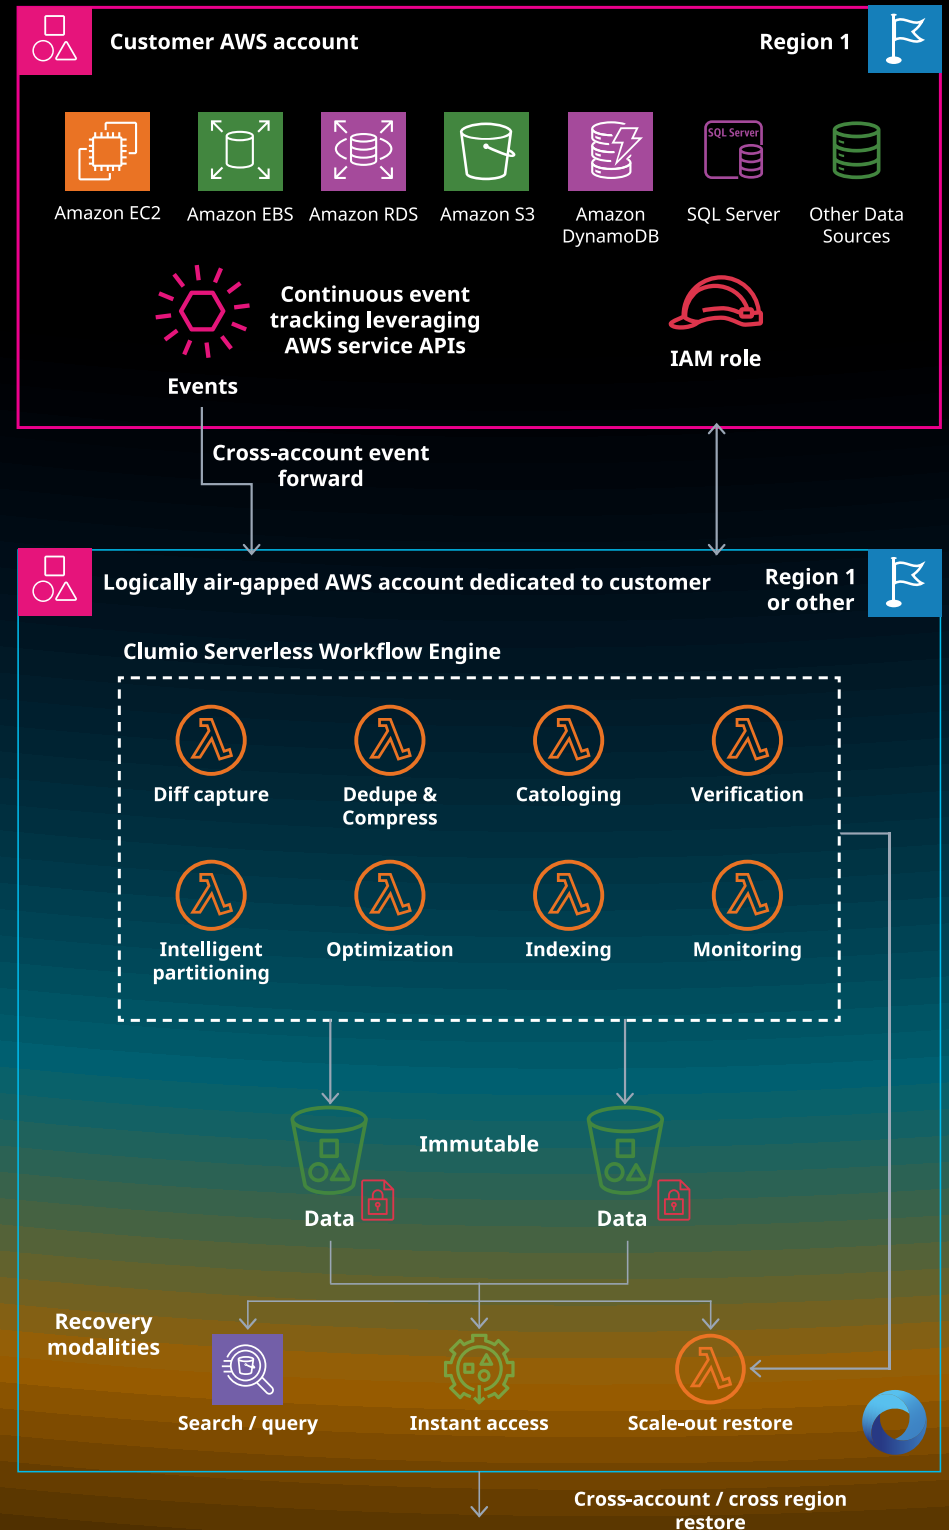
Customer AWS account

Region 1

Amazon EC2

Amazon EBS

Amazon RDS

Amazon S3

Amazon DynamoDB

SQL Server

SQL Server

Other Data Sources

Continuous event tracking leveraging AWS service APIs

Events

IAM role

Cross-account event forward

Logically air-gapped AWS account dedicated to customer

Region 1 or other

Clumio Serverless Workflow Engine

Diff capture

Dedupe & Compress

Catologing

Verification

Intelligent partitioning

Optimization

Indexing

Monitoring

Immutable

Data

Data

Recovery modalities

Search / query

Instant access

Scale-out restore

Cross-account / cross region restore